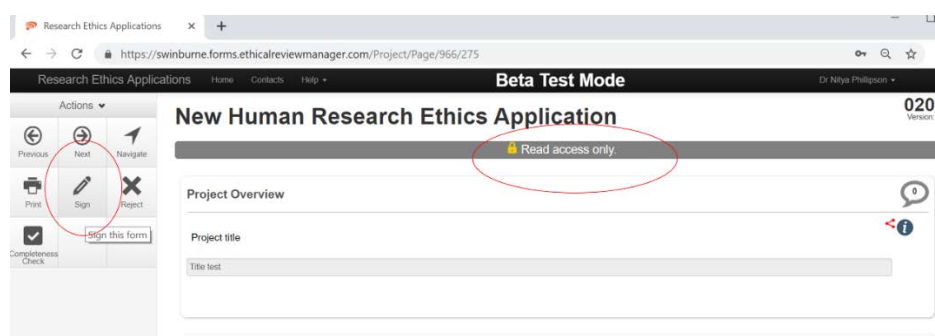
Research Ethics Applications × +

https://swinburne.forms.ethicalreviewmanager.com/Project/Page/966/275

Research Ethics Applications Home Contacts Help ▾

Beta Test Mode

Dr Nitya Phillipson ▾

Actions ▾

Previous Next Navigate

Print Sign Reject

Sign this form

Completeness Check

New Human Research Ethics Application

020
Version:

Read access only.

Project Overview

0

Project title

Title test